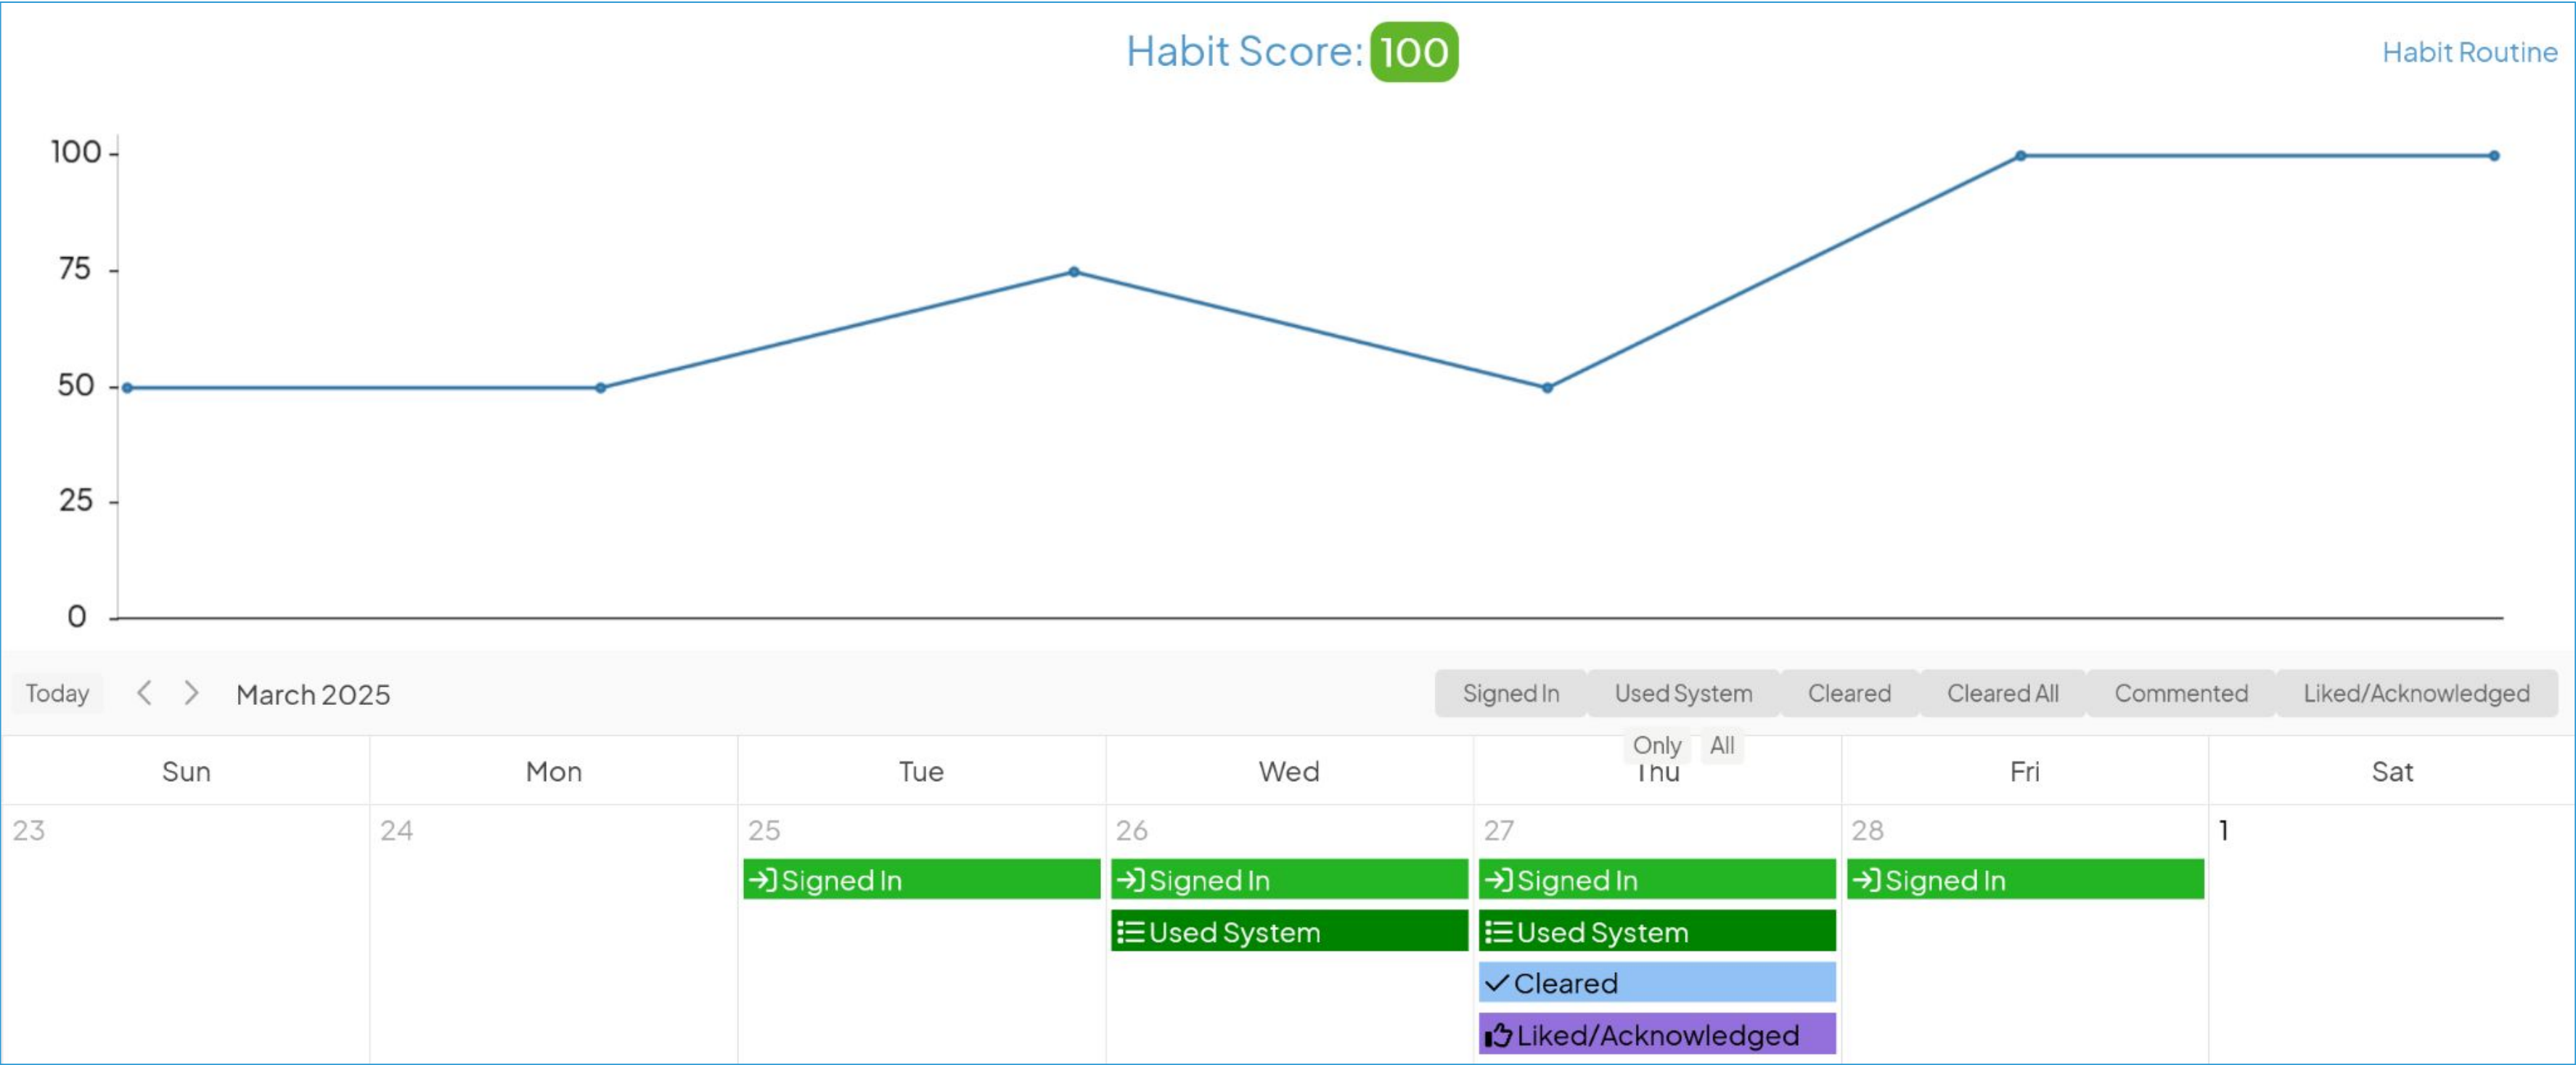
Habit Score: 100

Habit Routine

100
75
50
25
0

Today < > March 2025

Signed In | Used System | Cleared | Cleared All | Commented | Liked/Acknowledged

Only All

| Sun | Mon | Tue | Wed | Thu | Fri | Sat |
|---|---|---|---|---|---|---|
| 23 | 24 | 25 Signed In | 26 Signed In, Used System | 27 Signed In, Used System, Cleared, Liked/Acknowledged | 28 Signed In | 1 |